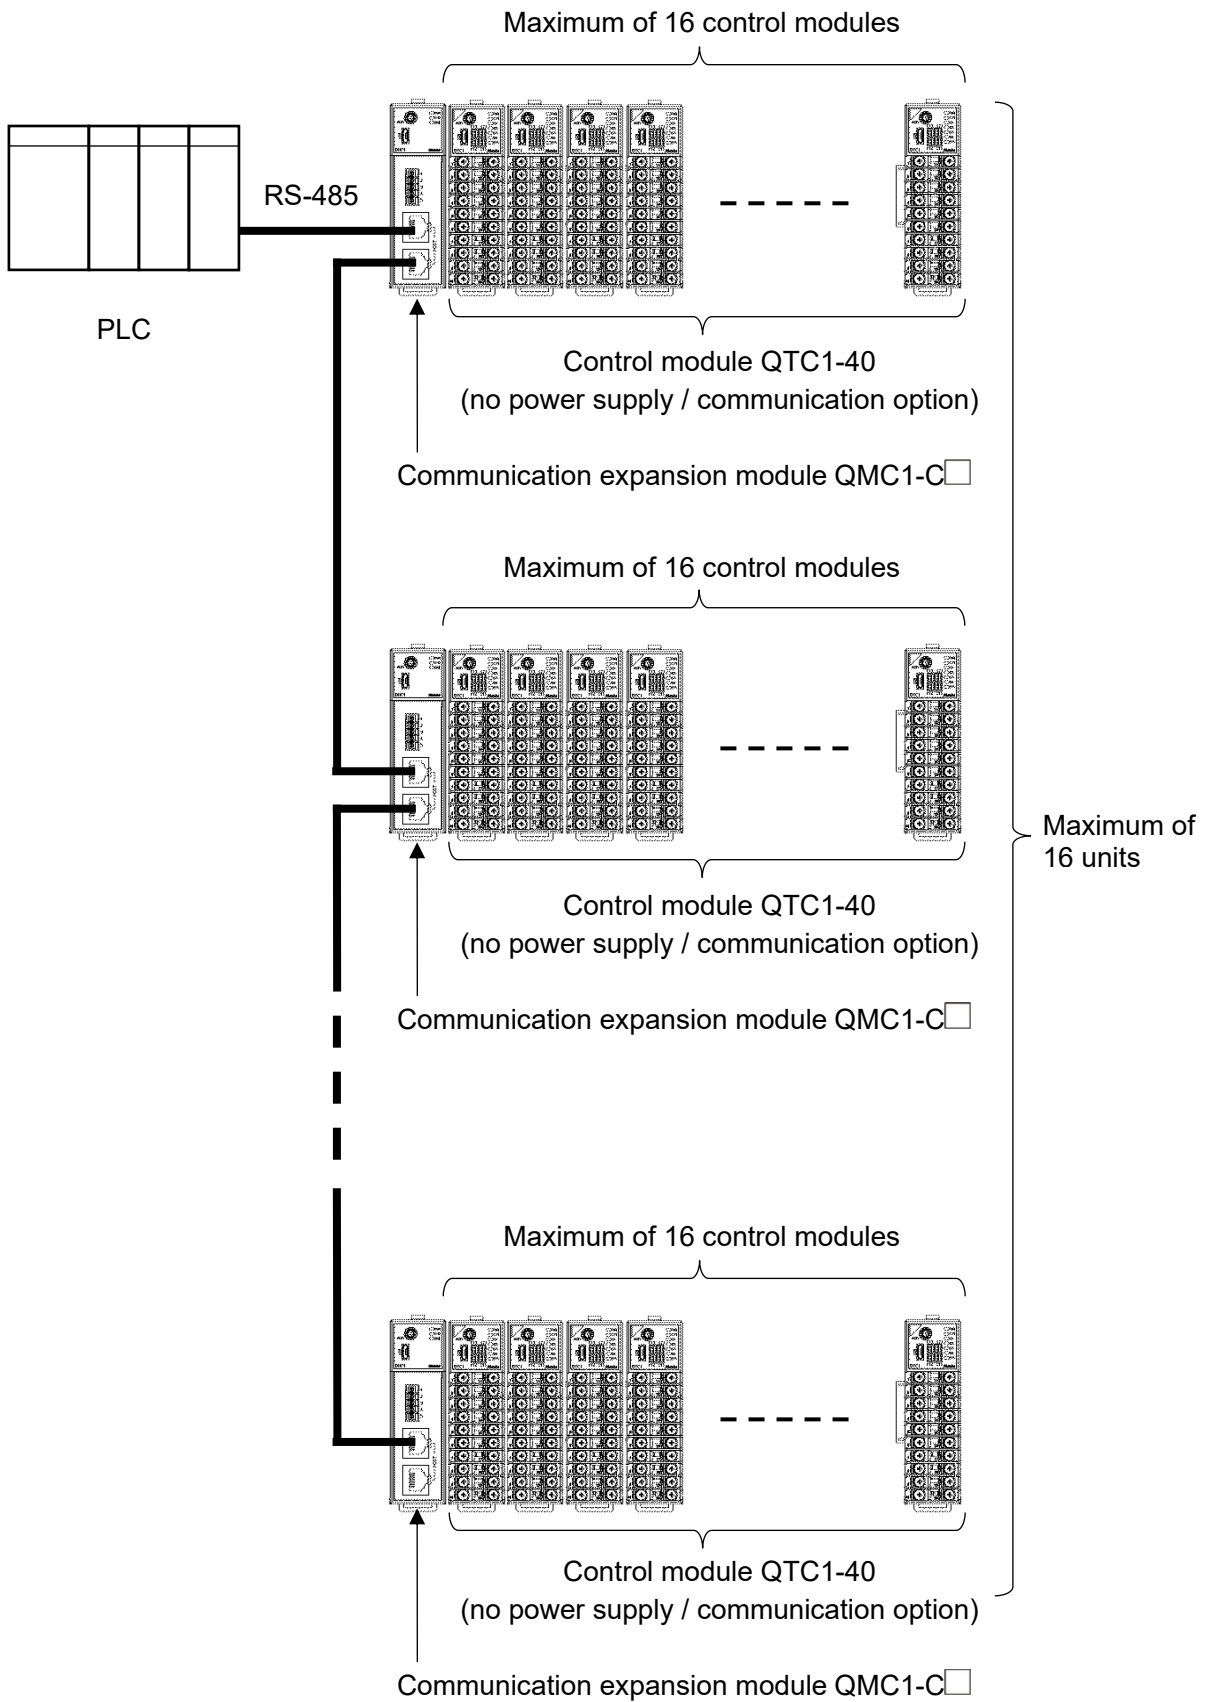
Maximum of 16 control modules

RS-485

PLC

Control module QTC1-40
(no power supply / communication option)

Communication expansion module QMC1-C□

Maximum of 16 control modules

Maximum of 16 units

Control module QTC1-40
(no power supply / communication option)

Communication expansion module QMC1-C□

Maximum of 16 control modules

Control module QTC1-40
(no power supply / communication option)

Communication expansion module QMC1-C□